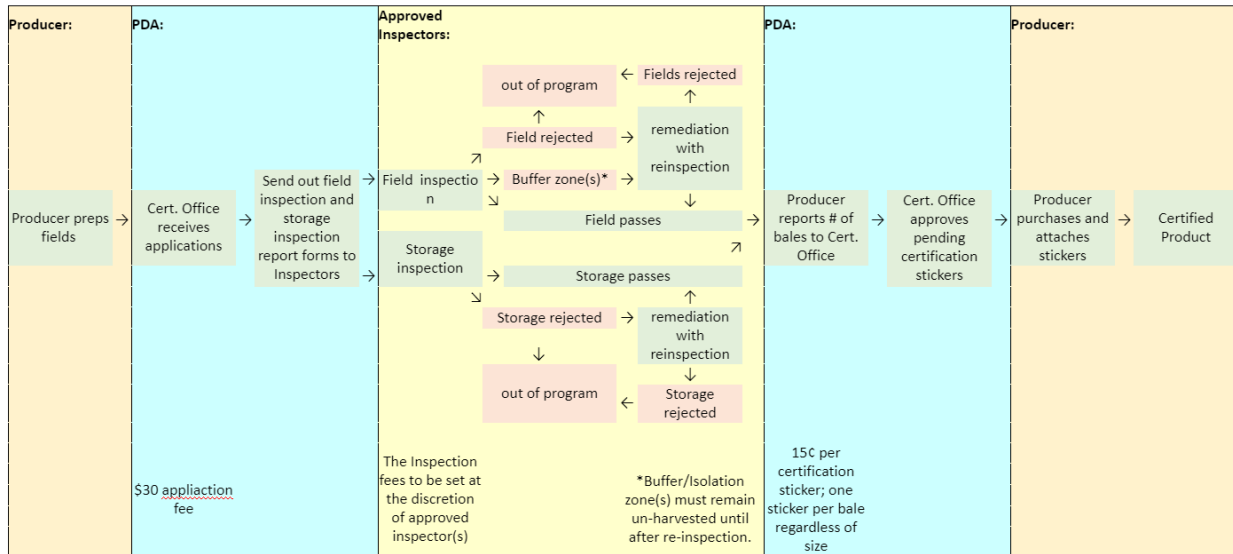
Producer:

Producer preps fields →

PDA:

Cert. Office receives applications →

Send out field inspection and storage inspection report forms to Inspectors →

$30 appliaction fee

Approved Inspectors:

Field inspectio n →

Storage inspection →

out of program ← Fields rejected

Field rejected → remediation with reinspection

Buffer zone(s)* →

Field passes →

Storage passes

Storage rejected → remediation with reinspection

out of program ← Storage rejected

The Inspection fees to be set at the discretion of approved inspector(s)

*Buffer/Isolation zone(s) must remain un-harvested until after re-inspection.

PDA:

Producer reports # of bales to Cert. Office →

Cert. Office approves pending certification stickers →

15¢ per certification sticker; one sticker per bale regardless of size

Producer:

Producer purchases and attaches stickers →

Certified Product